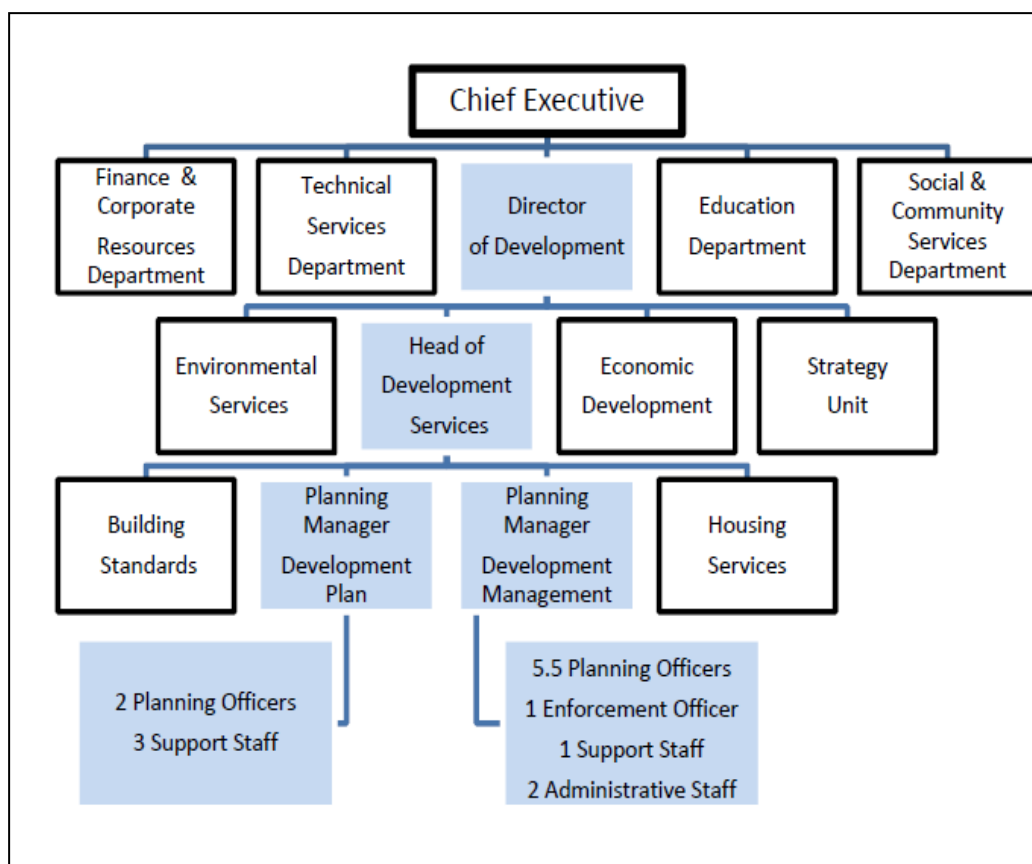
Chief Executive

Finance & Corporate Resources Department

Technical Services Department

Director of Development

Education Department

Social & Community Services Department

Environmental Services

Head of Development Services

Economic Development

Strategy Unit

Building Standards

Planning Manager Development Plan

Planning Manager Development Management

Housing Services

2 Planning Officers
3 Support Staff

5.5 Planning Officers
1 Enforcement Officer
1 Support Staff
2 Administrative Staff